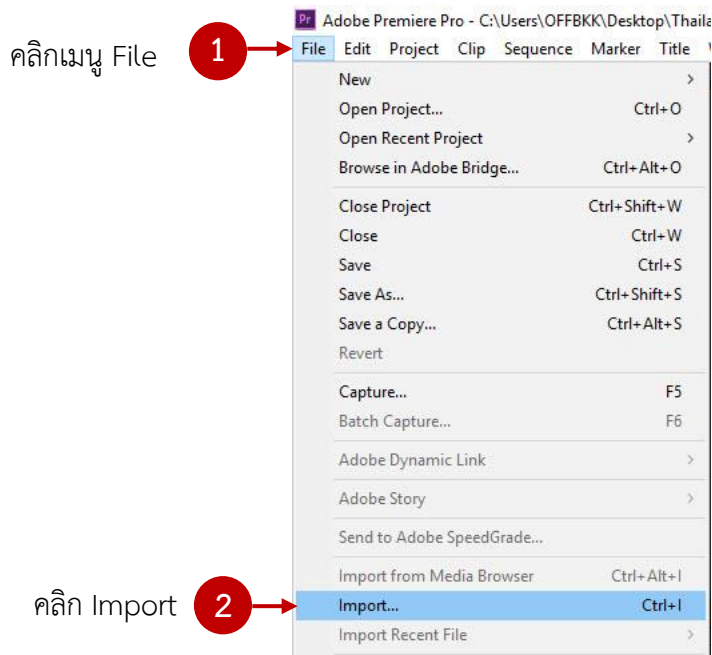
Pr Adobe Premiere Pro - C:\Users\OFFBKK\Desktop\Thaila

คลิกเมนู File 1

File Edit Project Clip Sequence Marker Title

New >
Open Project... Ctrl+O
Open Recent Project >
Browse in Adobe Bridge... Ctrl+Alt+O

Close Project Ctrl+Shift+W
Close Ctrl+W
Save Ctrl+S
Save As... Ctrl+Shift+S
Save a Copy... Ctrl+Alt+S
Revert

Capture... F5
Batch Capture... F6

Adobe Dynamic Link >

Adobe Story >

Send to Adobe SpeedGrade...

Import from Media Browser Ctrl+Alt+I

คลิก Import 2

Import... Ctrl+I
Import Recent File >